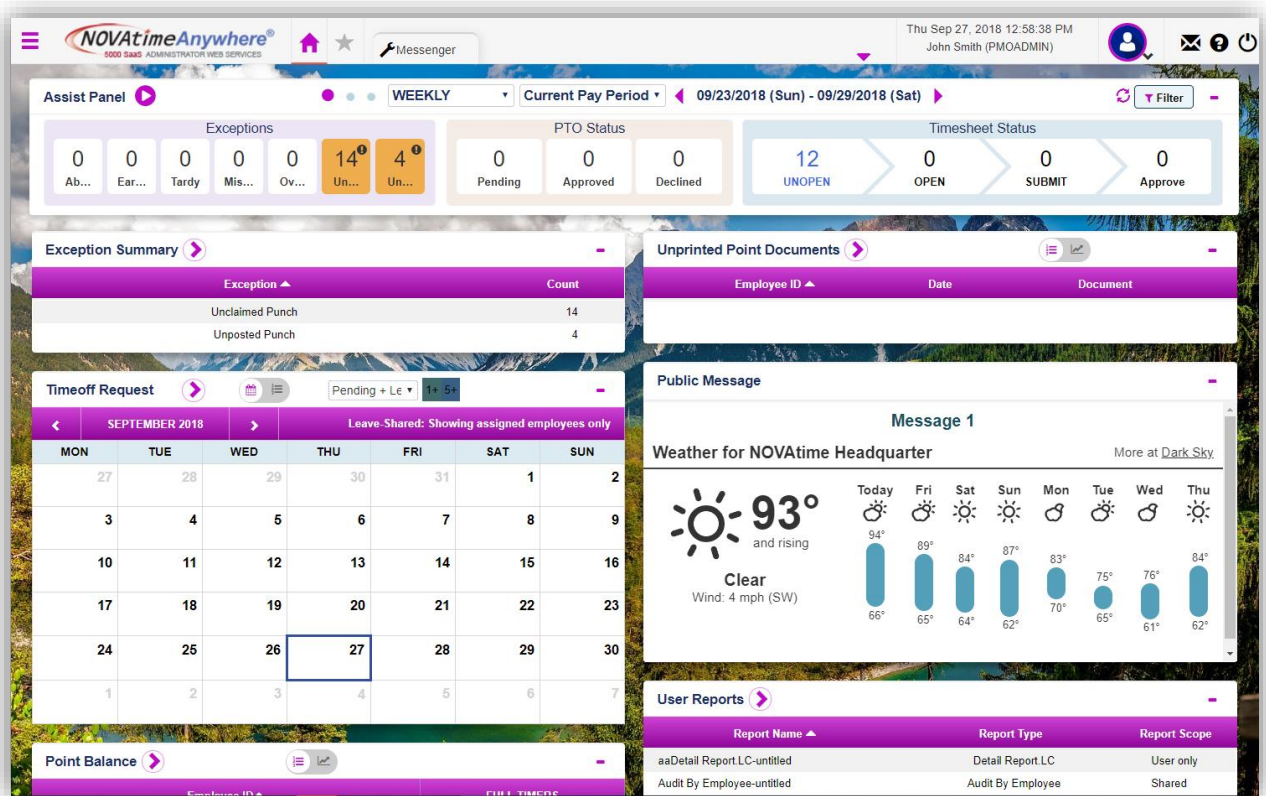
NOVAtimeAnywhere®
5000 SaaS ADMINISTRATOR WEB SERVICES

Messenger

Thu Sep 27, 2018 12:58:38 PM
John Smith (PMOADMIN)

Assist Panel

WEEKLY
Current Pay Period
09/23/2018 (Sun) - 09/29/2018 (Sat)
Filter

Exceptions
0 Ab...
0 Ear...
0 Tardy
0 Mis...
0 Ov...
14 Un...
4 Un...

PTO Status
0 Pending
0 Approved
0 Declined

Timesheet Status
12 UNOPEN
0 OPEN
0 SUBMIT
0 Approve

Exception Summary

| Exception ▲ | Count |
|---|---|
| Unclaimed Punch | 14 |
| Unposted Punch | 4 |

Unprinted Point Documents

| Employee ID ▲ | Date | Document |
|---|---|---|

Timeoff Request

Pending + Le
1+ 5+

SEPTEMBER 2018
Leave-Shared: Showing assigned employees only

| MON | TUE | WED | THU | FRI | SAT | SUN |
|---|---|---|---|---|---|---|
| 27 | 28 | 29 | 30 | 31 | 1 | 2 |
| 3 | 4 | 5 | 6 | 7 | 8 | 9 |
| 10 | 11 | 12 | 13 | 14 | 15 | 16 |
| 17 | 18 | 19 | 20 | 21 | 22 | 23 |
| 24 | 25 | 26 | 27 | 28 | 29 | 30 |
| 1 | 2 | 3 | 4 | 5 | 6 | 7 |

Public Message

Message 1

Weather for NOVAtime Headquarter
More at Dark Sky

93°
and rising
Clear
Wind: 4 mph (SW)

Today 94° 66°
Fri 89° 65°
Sat 84° 64°
Sun 87° 62°
Mon 83° 70°
Tue 75° 65°
Wed 76° 61°
Thu 84° 62°

User Reports

| Report Name ▲ | Report Type | Report Scope |
|---|---|---|
| aaDetail Report.LC-untitled | Detail Report.LC | User only |
| Audit By Employee-untitled | Audit By Employee | Shared |

Point Balance

Employee ID ▲
FULL TIMERS